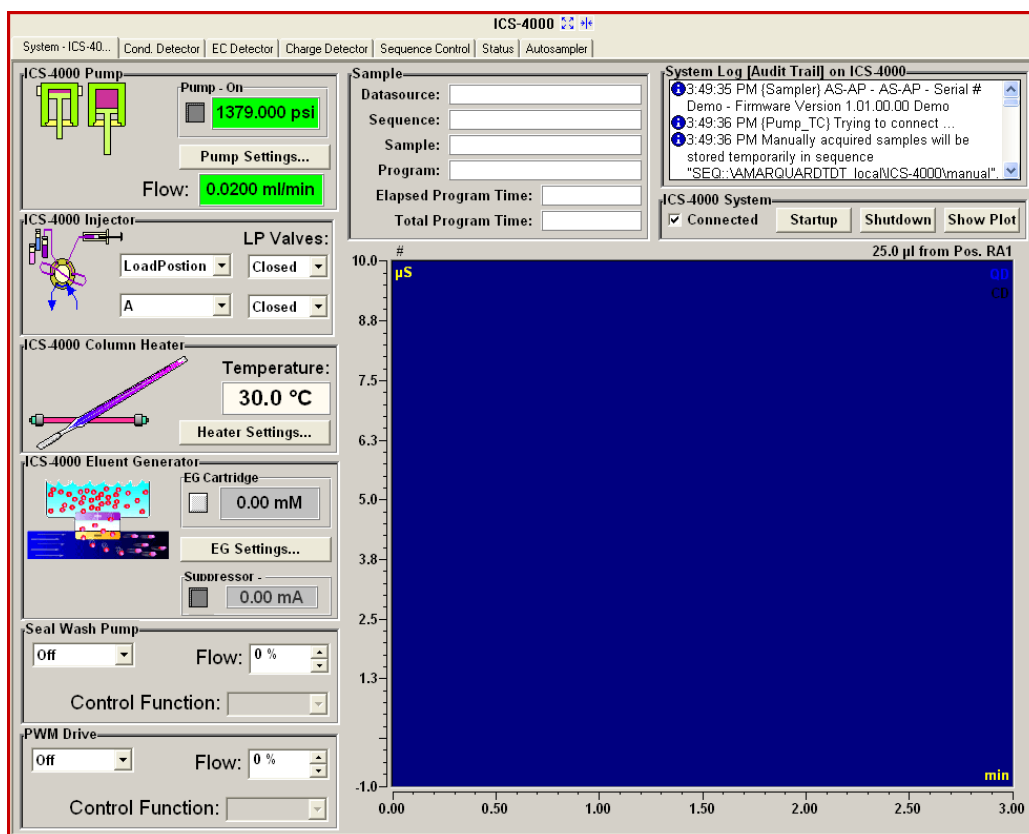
ICS-4000

System - ICS-40... | Cond. Detector | EC Detector | Charge Detector | Sequence Control | Status | Autosampler

ICS-4000 Pump
Pump - On
1379.000 psi
Pump Settings...
Flow: 0.0200 ml/min

ICS-4000 Injector
LP Valves:
LoadPostion
Closed
A
Closed

ICS-4000 Column Heater
Temperature:
30.0 °C
Heater Settings...

ICS-4000 Eluent Generator
EG Cartridge
0.00 mM
EG Settings...
Suppressor -
0.00 mA

Seal Wash Pump
Off
Flow: 0 %
Control Function:

PWM Drive
Off
Flow: 0 %
Control Function:

Sample
Datasource:
Sequence:
Sample:
Program:
Elapsed Program Time:
Total Program Time:

System Log [Audit Trail] on ICS-4000
3:49:35 PM {Sampler} AS-AP - AS-AP - Serial # Demo - Firmware Version 1.01.00.00 Demo
3:49:36 PM {Pump_TC} Trying to connect ...
3:49:36 PM Manually acquired samples will be stored temporarily in sequence "SEQ::\AMARQUARDTDT_local\ICS-4000\manual".

ICS-4000 System
Connected
Startup
Shutdown
Show Plot

#
25.0 µl from Pos. RA1
µS
CD
CD
min

10.0
8.8
7.5
6.3
5.0
3.8
2.5
1.3
-1.0
0.00
0.50
1.00
1.50
2.00
2.50
3.00